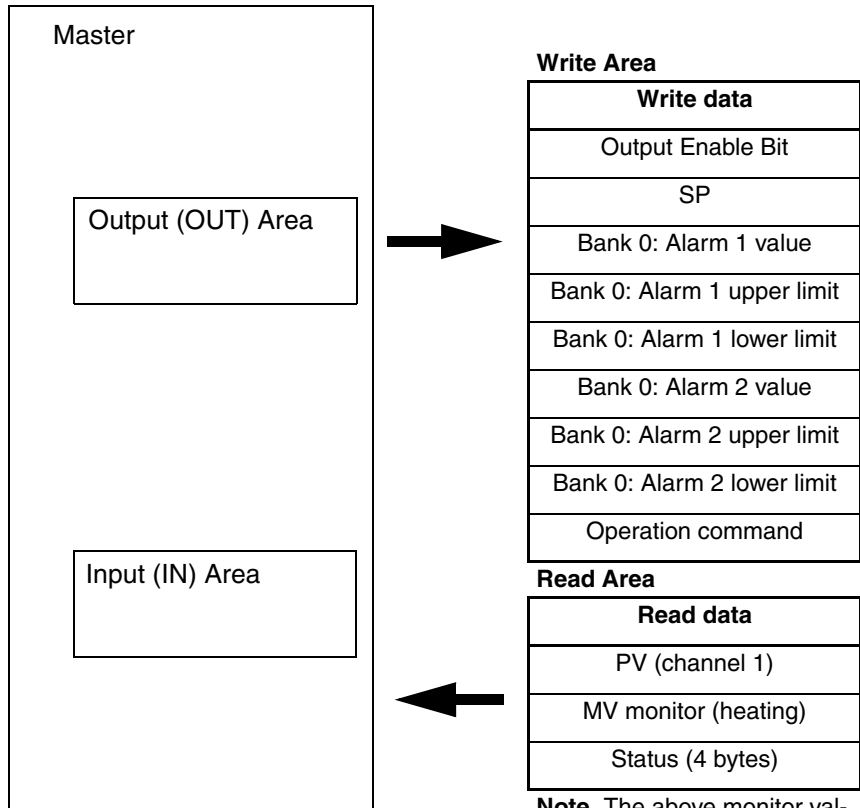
Master

Output (OUT) Area

Input (IN) Area

Write Area

| Write data |
|---|
| Output Enable Bit |
| SP |
| Bank 0: Alarm 1 value |
| Bank 0: Alarm 1 upper limit |
| Bank 0: Alarm 1 lower limit |
| Bank 0: Alarm 2 value |
| Bank 0: Alarm 2 upper limit |
| Bank 0: Alarm 2 lower limit |
| Operation command |

Read Area

| Read data |
|---|
| PV (channel 1) |
| MV monitor (heating) |
| Status (4 bytes) |

Note The above monitor val-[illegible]